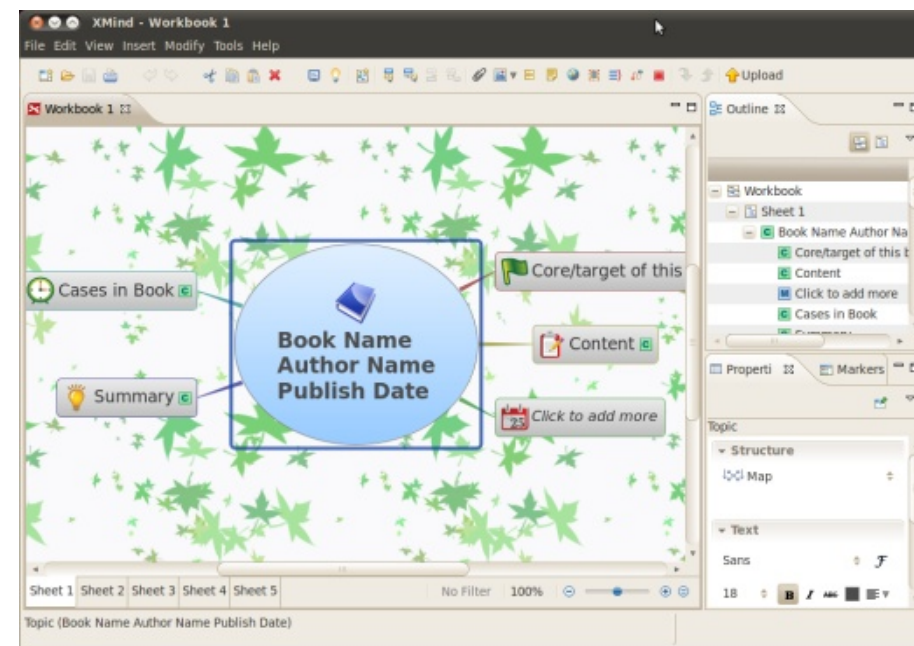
XMind - Workbook 1

File Edit View Insert Modify Tools Help

Upload

Workbook 1

Cases in Book

Book Name
Author Name
Publish Date

Core/target of this

Content

Summary

Click to add more

Sheet 1 Sheet 2 Sheet 3 Sheet 4 Sheet 5

No Filter 100%

Outline

Workbook
Sheet 1
Book Name Author Na
Core/target of this b
Content
Click to add more
Cases in Book

Properti Markers

Topic

Structure
Map

Text
Sans
18

Topic (Book Name Author Name Publish Date)